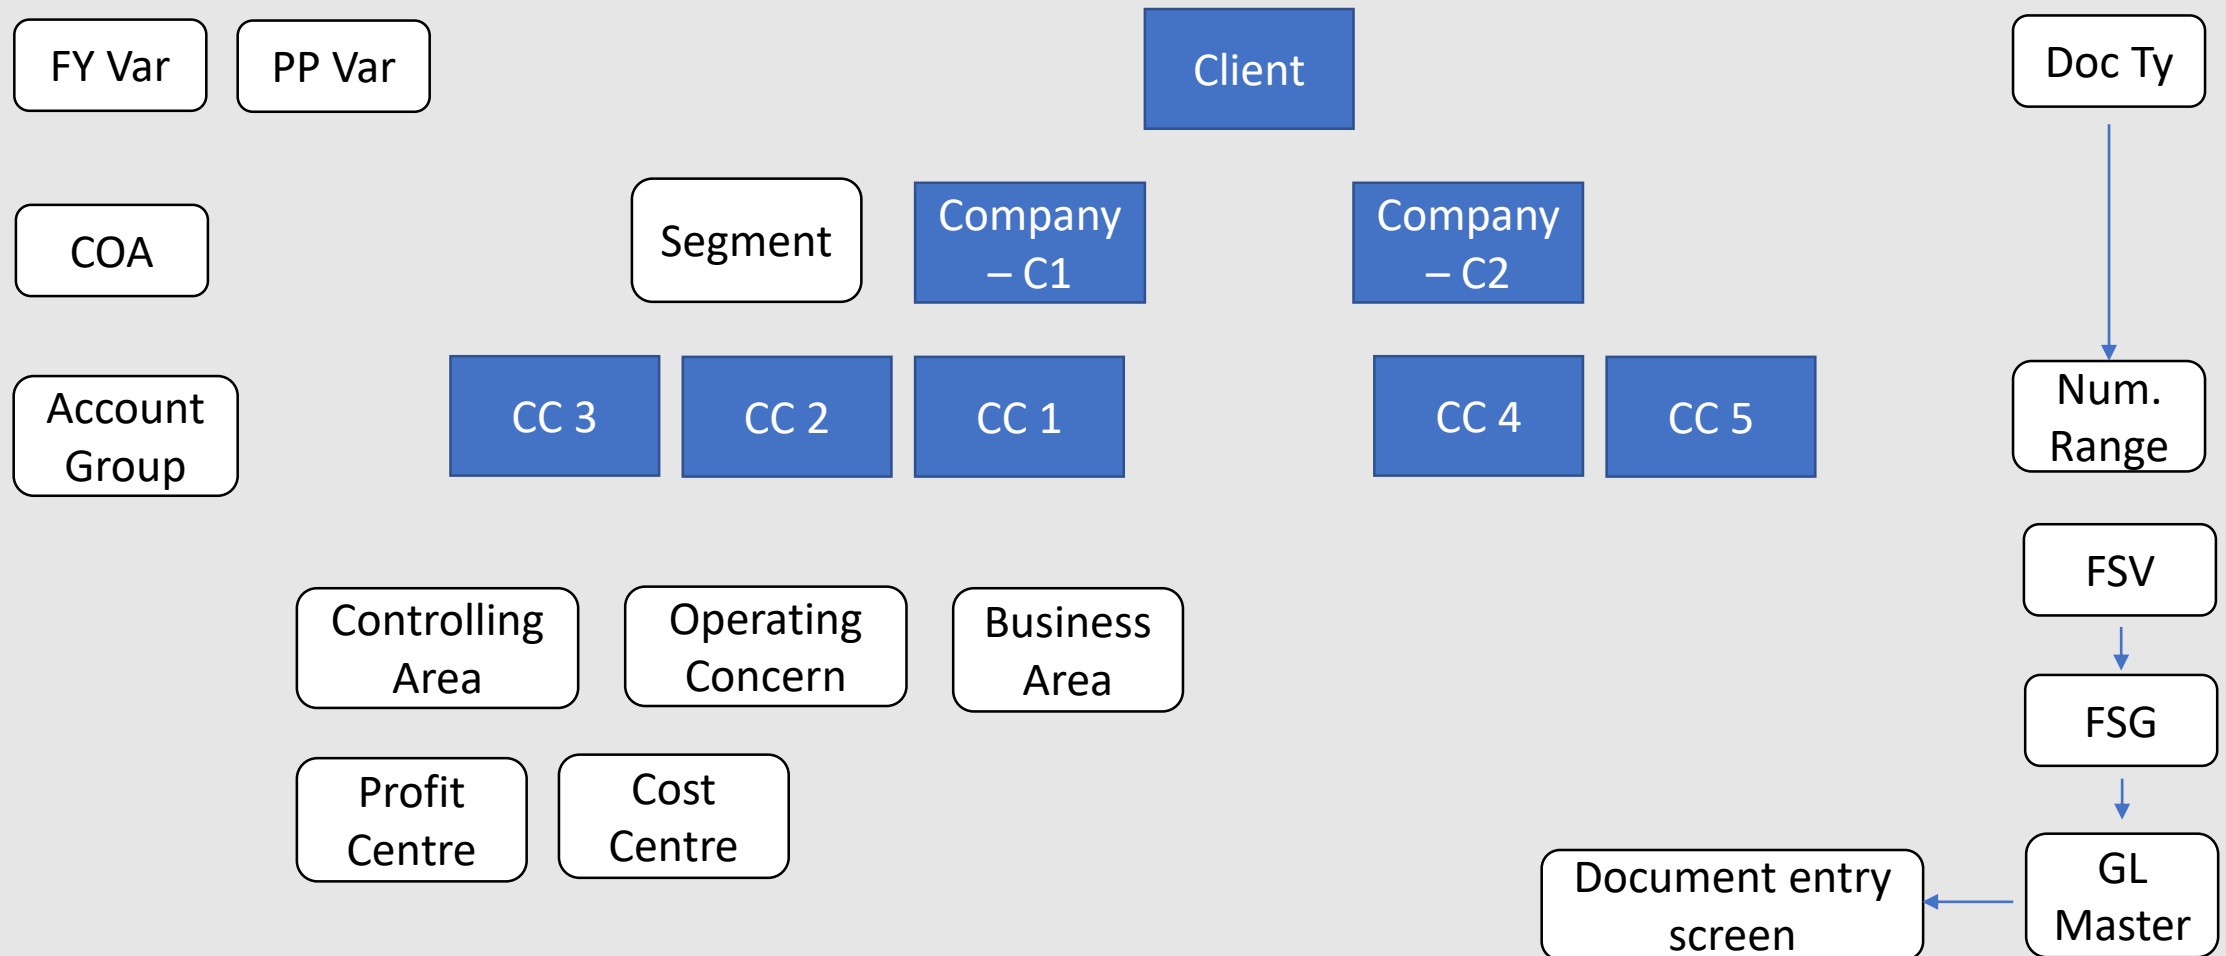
FY Var

PP Var

Client

Doc Ty

COA

Segment

Company – C1

Company – C2

Account Group

CC 3

CC 2

CC 1

CC 4

CC 5

Num. Range

FSV

Controlling Area

Operating Concern

Business Area

FSG

Profit Centre

Cost Centre

GL Master

Document entry screen